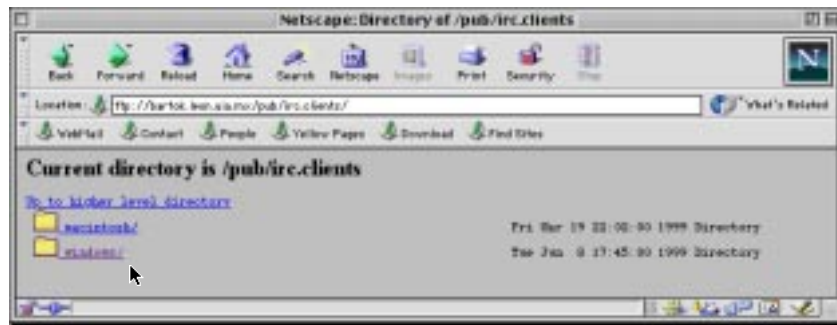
Netscape: Directory of /pub/irc.clients

Back Forward Reload Home Search Netscape Images Print Security Stop

Location: ftp://bartok.lean.sia.no/pub/irc.clients/

What's Related

WebMail Contact People Yellow Pages Download Find Sites

Current directory is /pub/irc.clients

Up to higher level directory

macintosh/ Fri Mar 19 22:00:00 1999 Directory

windows/ Tue Jun 8 17:45:00 1999 Directory